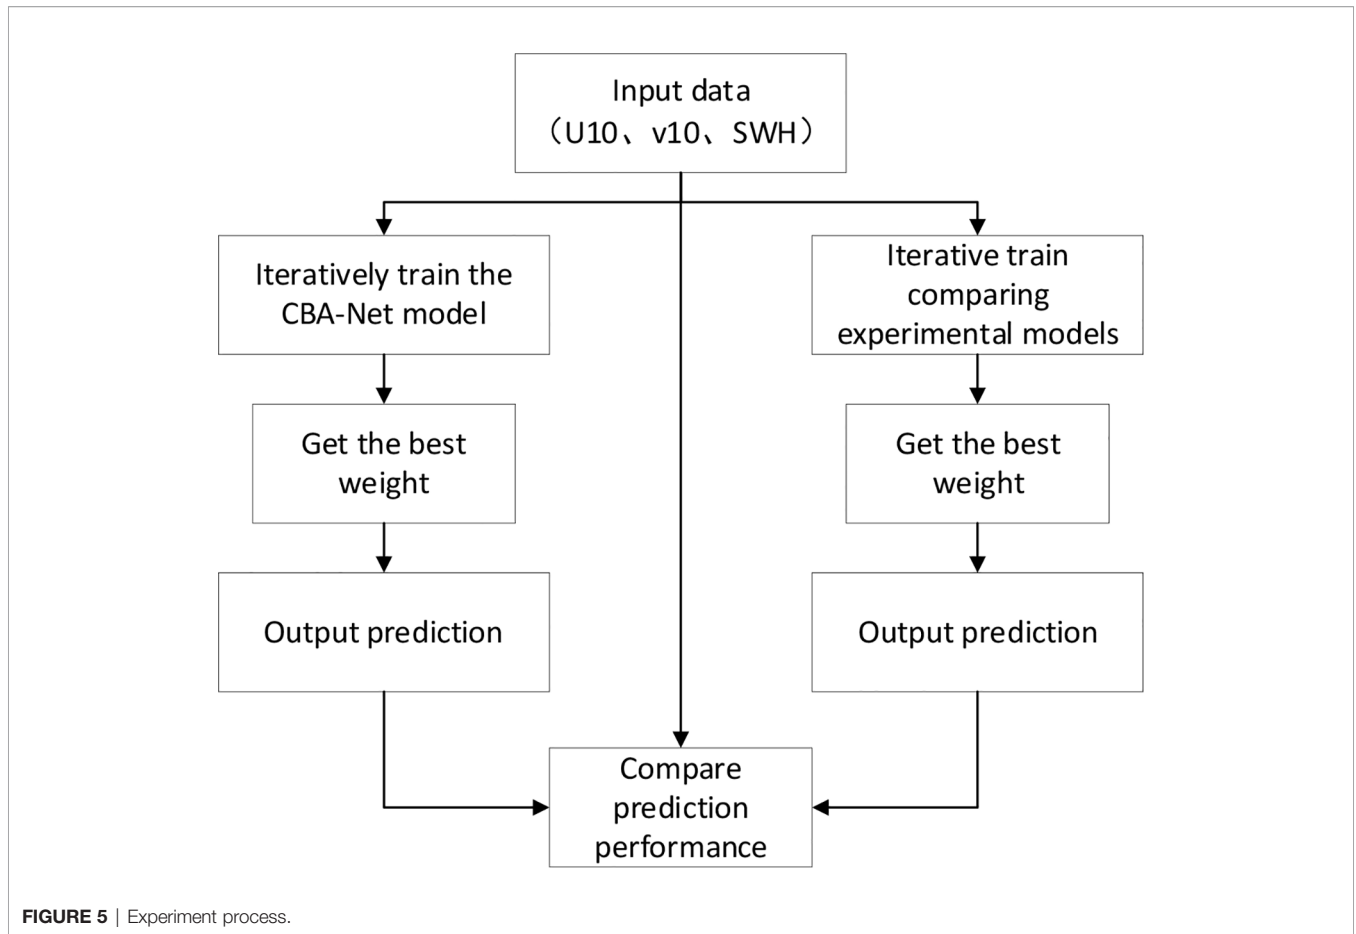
Input data
（U10、v10、SWH）

Iteratively train the CBA-Net model

Iterative train comparing experimental models

Get the best weight

Get the best weight

Output prediction

Output prediction

Compare prediction performance

FIGURE 5 | Experiment process.